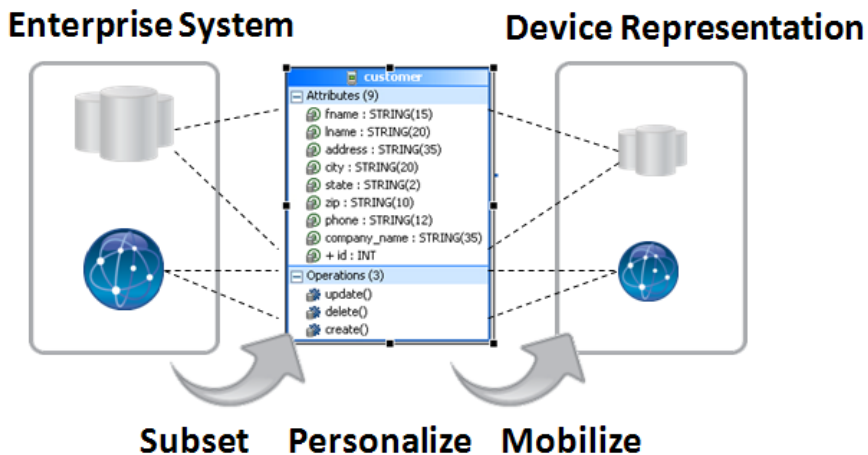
Enterprise System

Device Representation

customer

Attributes (9)

fname : STRING(15)

lname : STRING(20)

address : STRING(35)

city : STRING(20)

state : STRING(2)

zip : STRING(10)

phone : STRING(12)

company_name : STRING(35)

+ id : INT

Operations (3)

update()

delete()

create()

Subset Personalize Mobilize